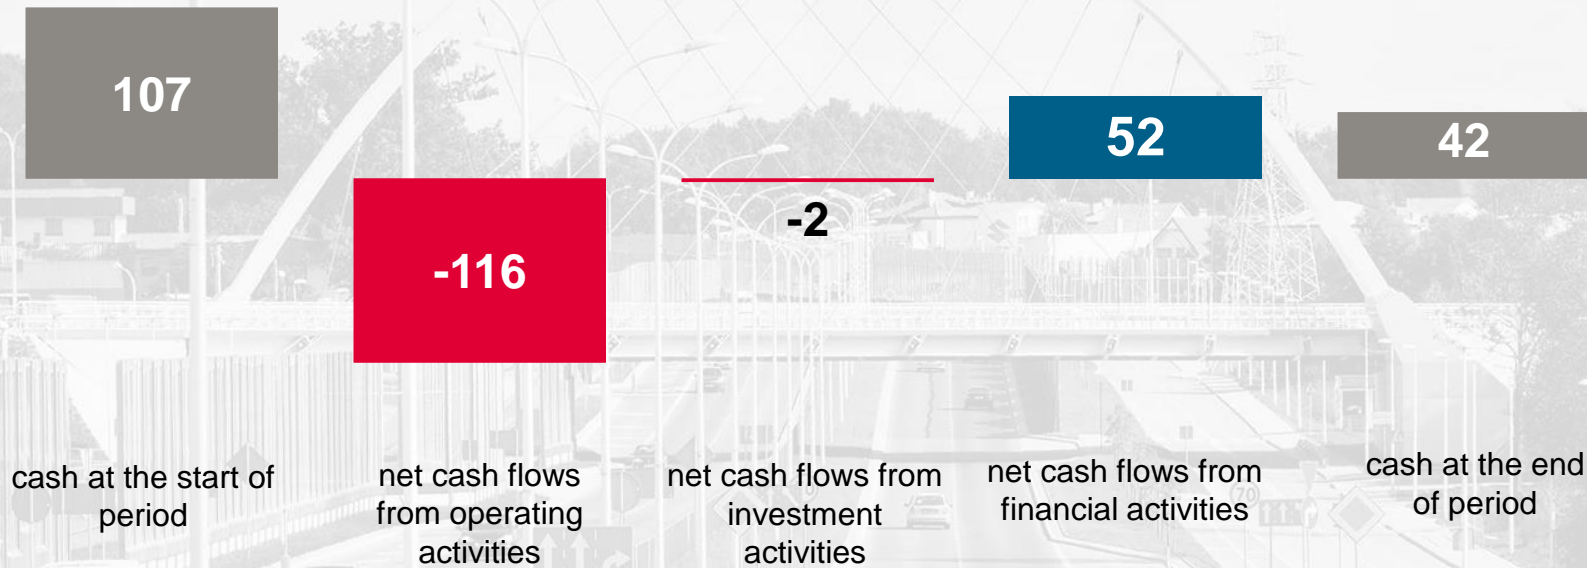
107

-116

-2

52

42

cash at the start of period

net cash flows from operating activities

net cash flows from investment activities

net cash flows from financial activities

cash at the end of period